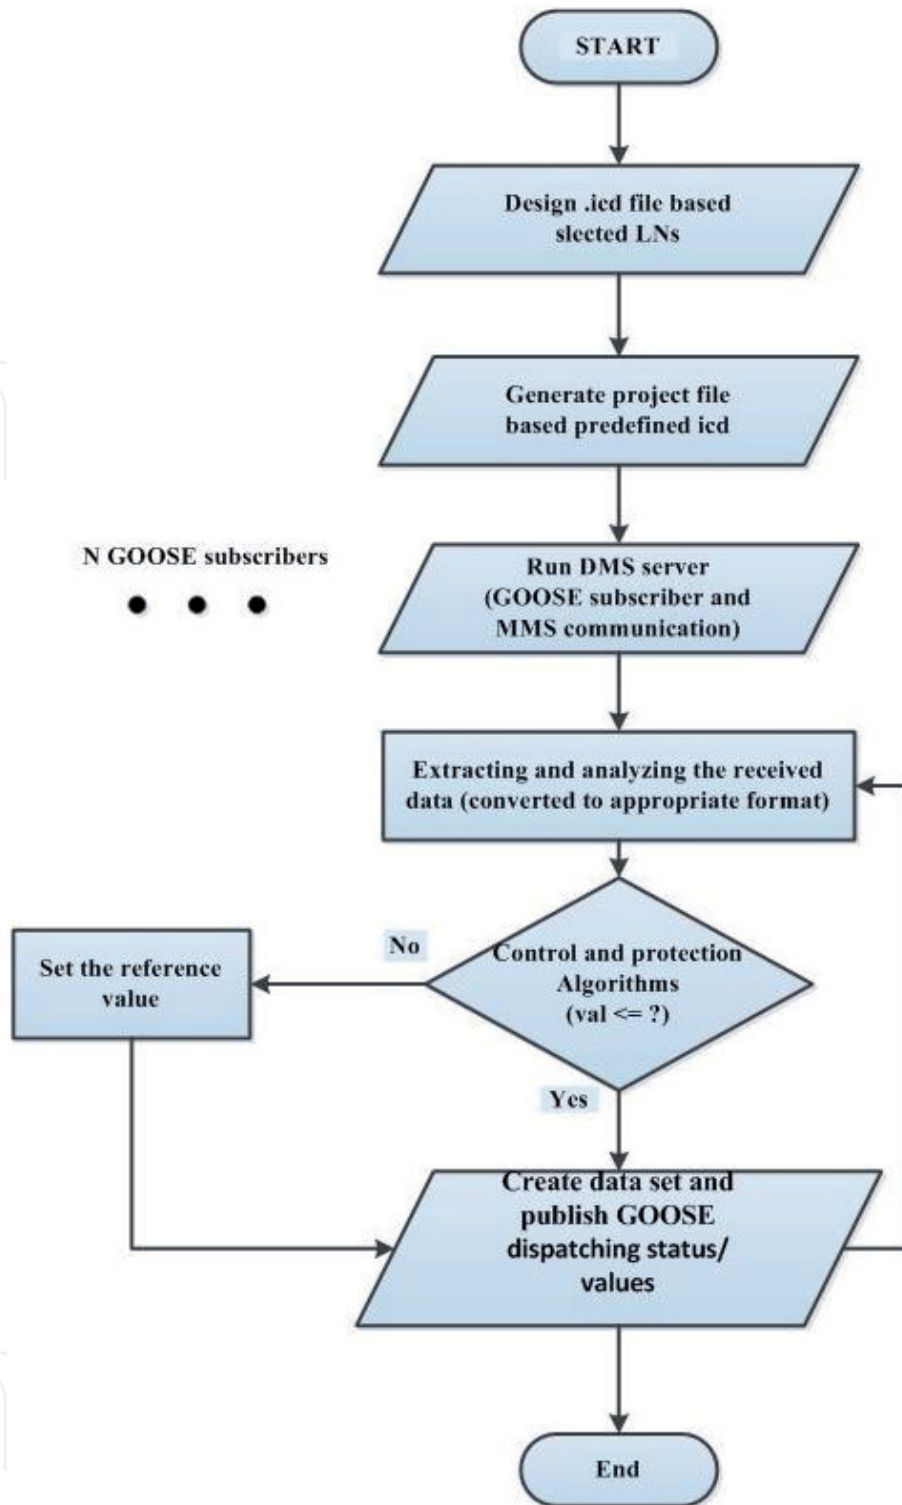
START

Design .icd file based slected LNs

Generate project file based predefined icd

N GOOSE subscribers

Run DMS server (GOOSE subscriber and MMS communication)

Extracting and analyzing the received data (converted to appropriate format)

No

Set the reference value

Control and protection Algorithms (val <= ?)

Yes

Create data set and publish GOOSE dispatching status/ values

End